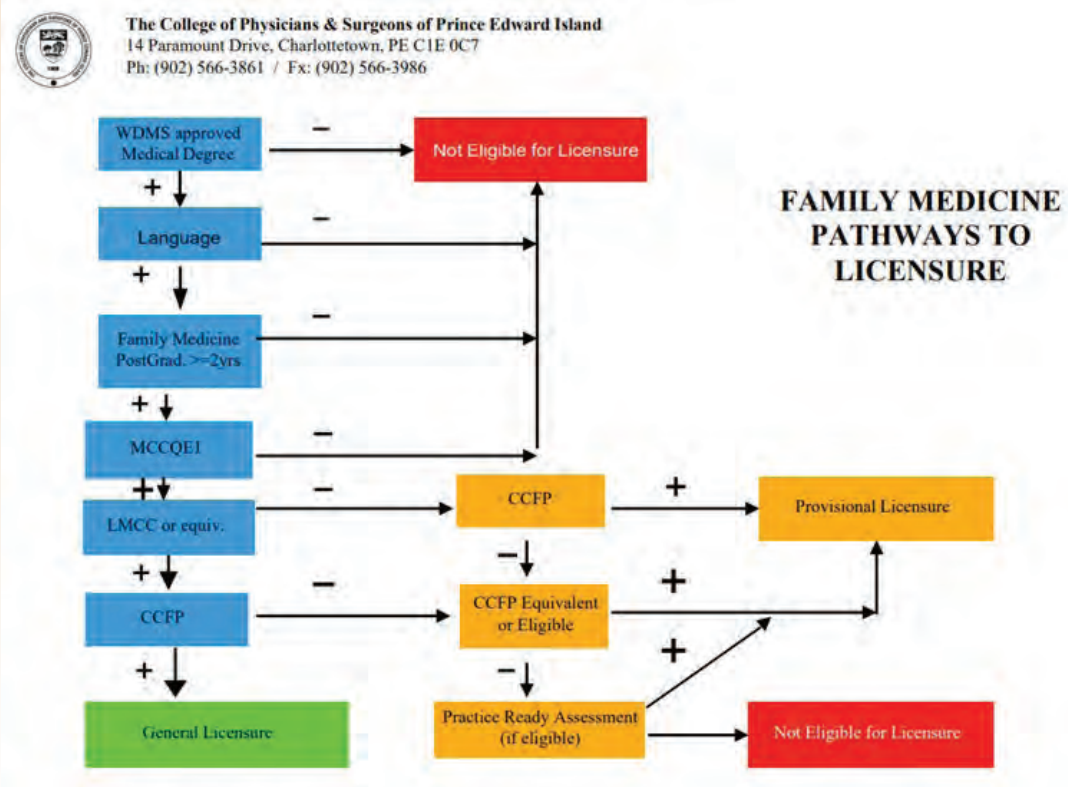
The College of Physicians & Surgeons of Prince Edward Island
14 Paramount Drive, Charlottetown, PE C1E 0C7
Ph: (902) 566-3861 / Fx: (902) 566-3986

FAMILY MEDICINE PATHWAYS TO LICENSURE

WDMS approved Medical Degree
−
Not Eligible for Licensure
+
Language
−
+
Family Medicine PostGrad. >=2yrs
−
+
MCCQE1
−
+
LMCC or equiv.
−
CCFP
+
Provisional Licensure
+
CCFP
−
−
CCFP Equivalent or Eligible
+
+
General Licensure
−
Practice Ready Assessment (if eligible)
+
Not Eligible for Licensure